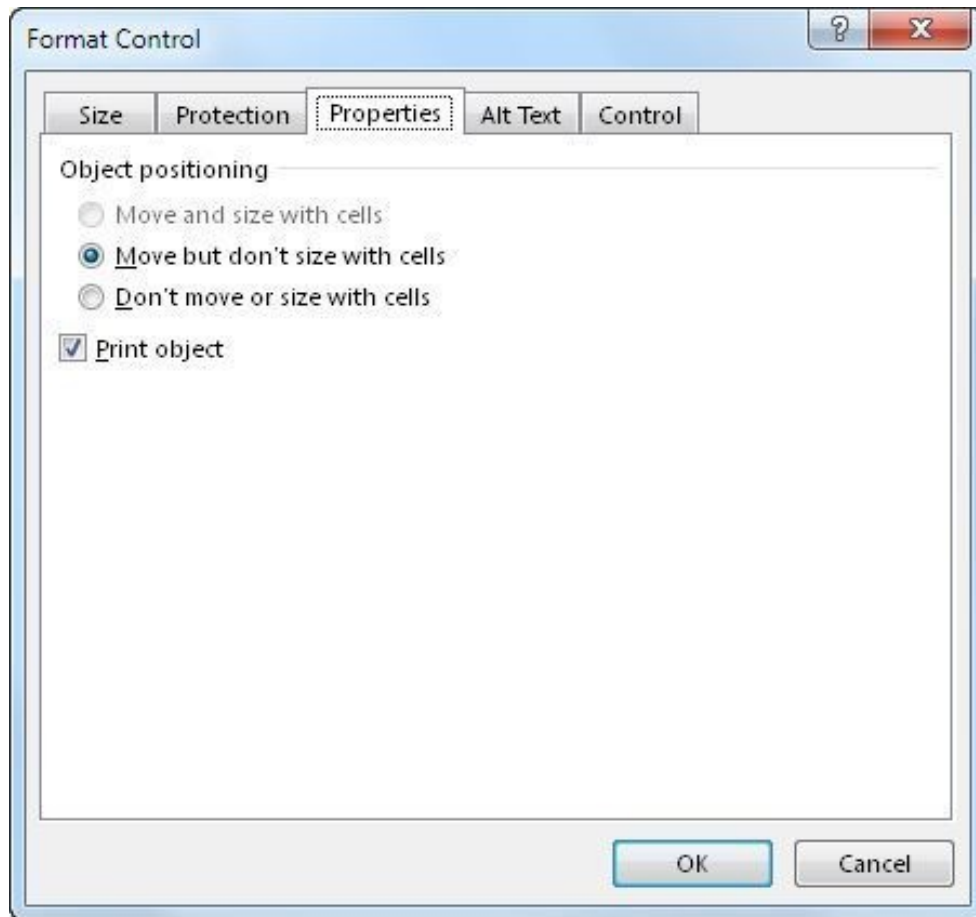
Format Control

?

X

Size

Protection

Properties

Alt Text

Control

Object positioning

Move and size with cells

Move but don't size with cells

Don't move or size with cells

Print object

OK

Cancel